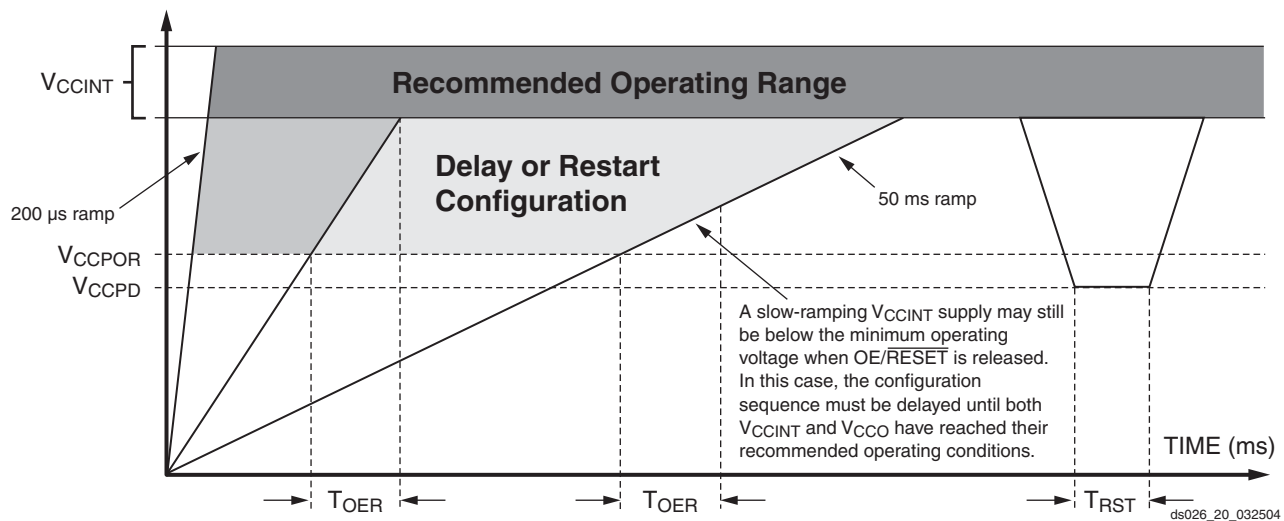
$V_{CCINT}$

Recommended Operating Range

Delay or Restart Configuration

200 µs ramp

50 ms ramp

$V_{CCPOR}$

$V_{CCPD}$

A slow-ramping $V_{CCINT}$ supply may still be below the minimum operating voltage when OE/$\overline{RESET}$ is released. In this case, the configuration sequence must be delayed until both $V_{CCINT}$ and $V_{CCO}$ have reached their recommended operating conditions.

TIME (ms)

$T_{OER}$

$T_{OER}$

$T_{RST}$

ds026_20_032504